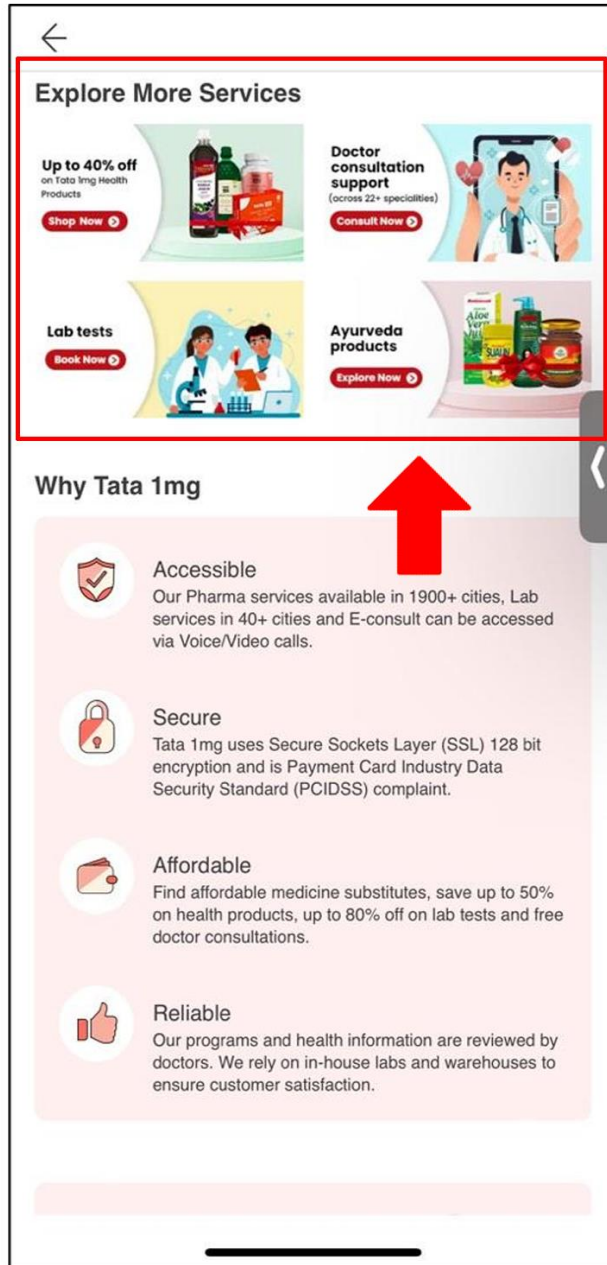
Explore More Services

Up to 40% off
on Tata 1mg Health Products
Shop Now

Doctor consultation support
(across 22+ specialities)
Consult Now

Lab tests
Book Now

Ayurveda products
Explore Now

Why Tata 1mg

Accessible
Our Pharma services available in 1900+ cities, Lab services in 40+ cities and E-consult can be accessed via Voice/Video calls.

Secure
Tata 1mg uses Secure Sockets Layer (SSL) 128 bit encryption and is Payment Card Industry Data Security Standard (PCIDSS) complaint.

Affordable
Find affordable medicine substitutes, save up to 50% on health products, up to 80% off on lab tests and free doctor consultations.

Reliable
Our programs and health information are reviewed by doctors. We rely on in-house labs and warehouses to ensure customer satisfaction.